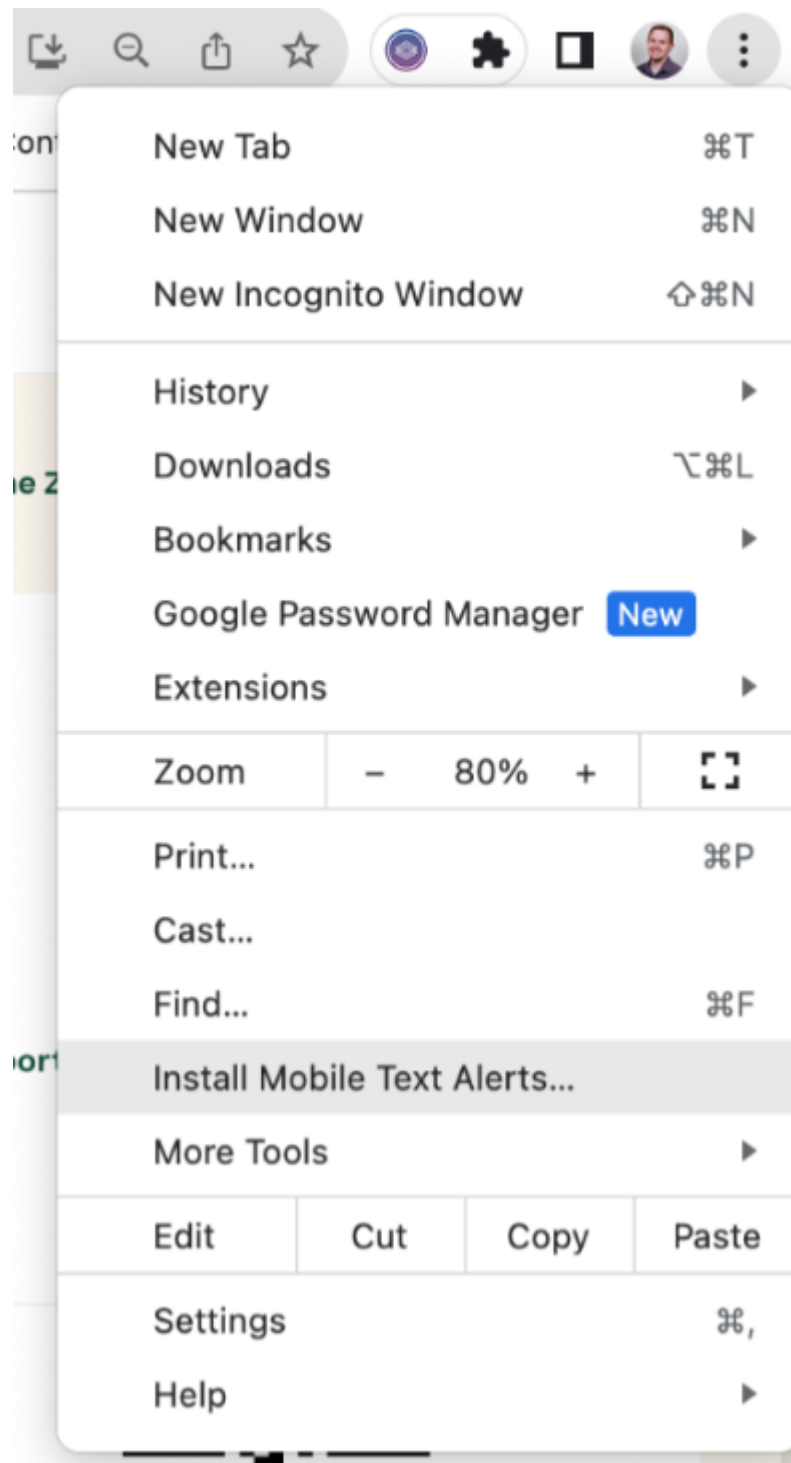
Cont

New Tab ⌘T
New Window ⌘N
New Incognito Window ⇧⌘N

History
ne Z
Downloads ⌥⌘L
Bookmarks
Google Password Manager New
Extensions

| Zoom | – | 80% | + |
|---|---|---|---|

Print... ⌘P
Cast...
Find... ⌘F
port
Install Mobile Text Alerts...
More Tools

| Edit | Cut | Copy | Paste |
|---|---|---|---|

Settings ⌘,
Help